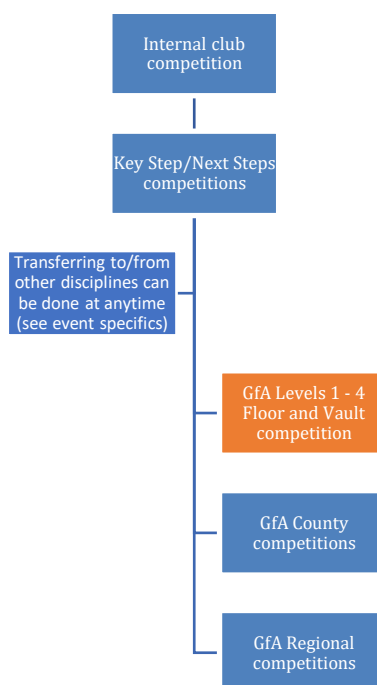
Internal club competition

Key Step/Next Steps competitions

Transferring to/from other disciplines can be done at anytime (see event specifics)

GfA Levels 1 - 4 Floor and Vault competition

GfA County competitions

GfA Regional competitions